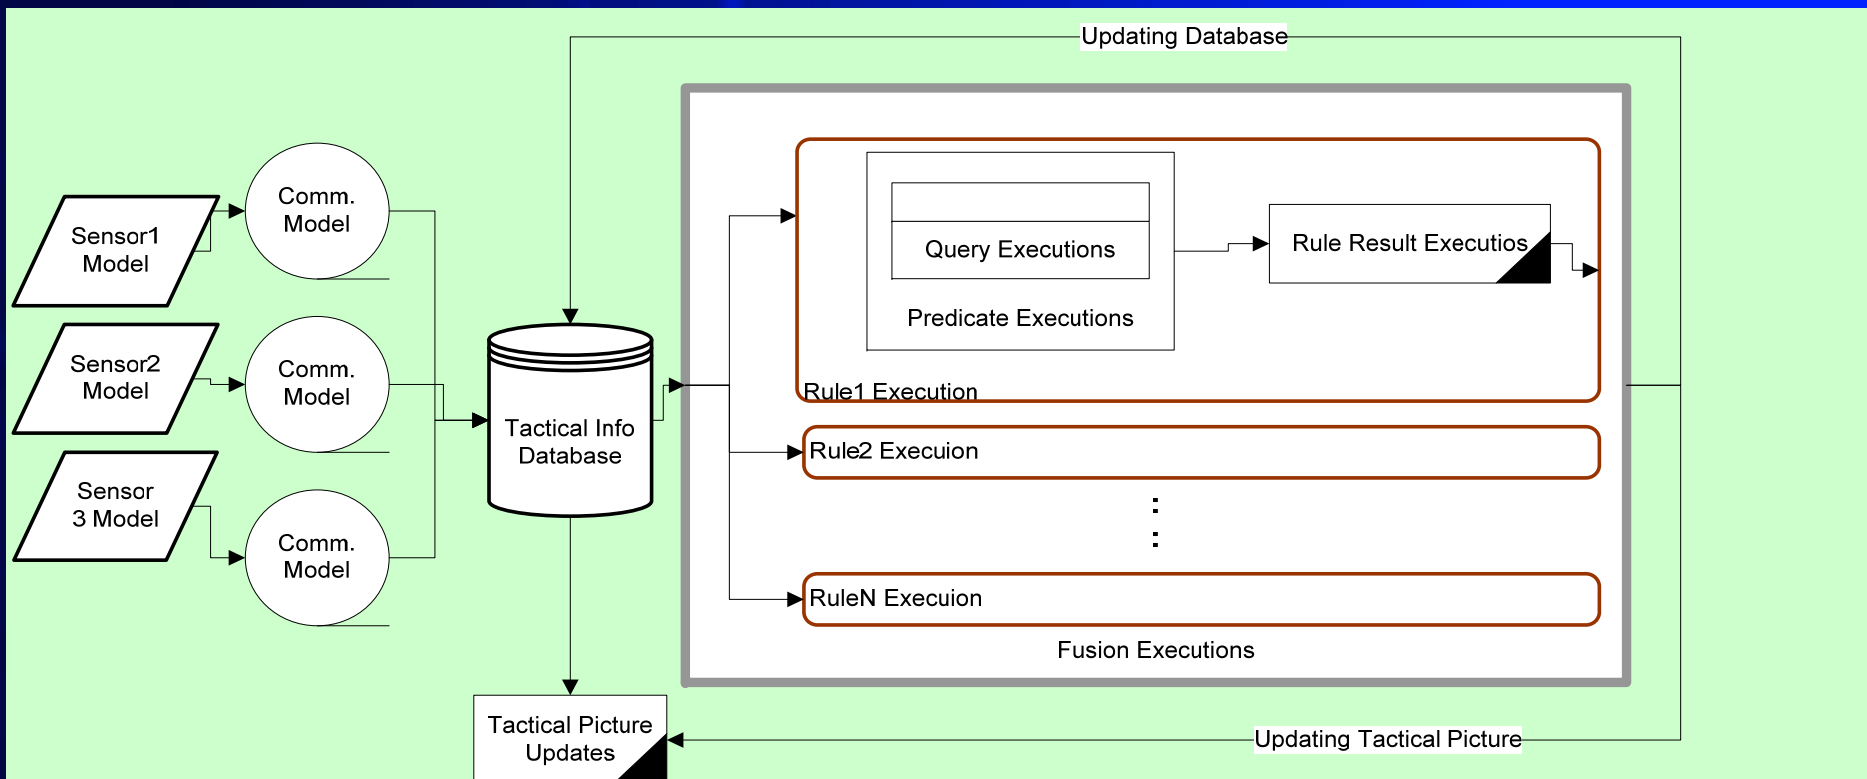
Updating Database

Sensor1 Model

Comm. Model

Sensor2 Model

Comm. Model

Sensor 3 Model

Comm. Model

Tactical Info Database

Query Executions

Predicate Executions

Rule Result Executios

Rule1 Execution

Rule2 Execuion

:
:

RuleN Execuion

Fusion Executions

Tactical Picture Updates

Updating Tactical Picture